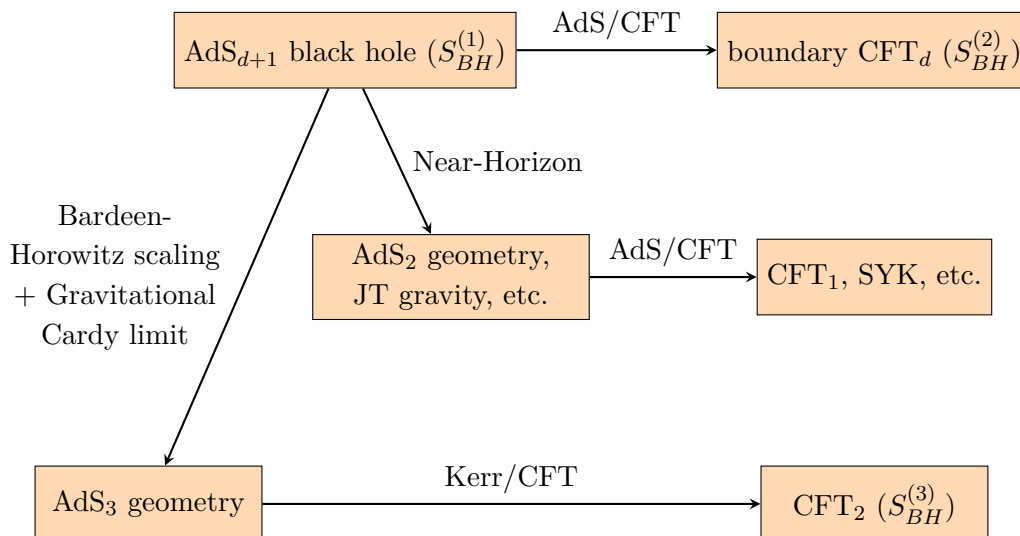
AdS$_{d+1}$ black hole ($S_{BH}^{(1)}$)

AdS/CFT

boundary CFT$_d$ ($S_{BH}^{(2)}$)

Near-Horizon

Bardeen-Horowitz scaling + Gravitational Cardy limit

AdS$_2$ geometry, JT gravity, etc.

AdS/CFT

CFT$_1$, SYK, etc.

AdS$_3$ geometry

Kerr/CFT

CFT$_2$ ($S_{BH}^{(3)}$)